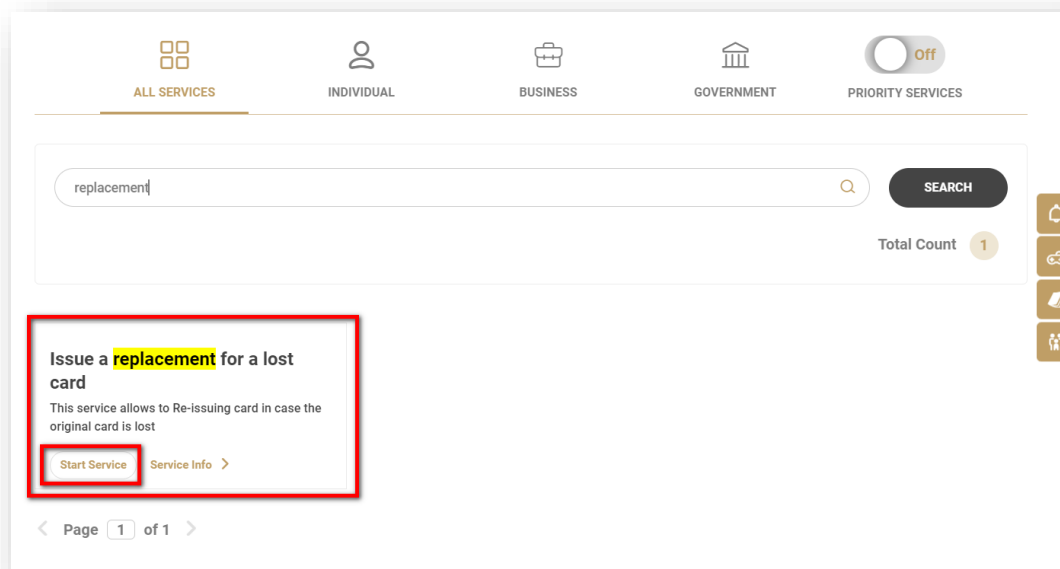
ALL SERVICES
INDIVIDUAL
BUSINESS
GOVERNMENT
Off
PRIORITY SERVICES

replacement
SEARCH

Total Count 1

Issue a replacement for a lost card
This service allows to Re-issuing card in case the original card is lost
Start Service
Service Info >

< Page 1 of 1 >